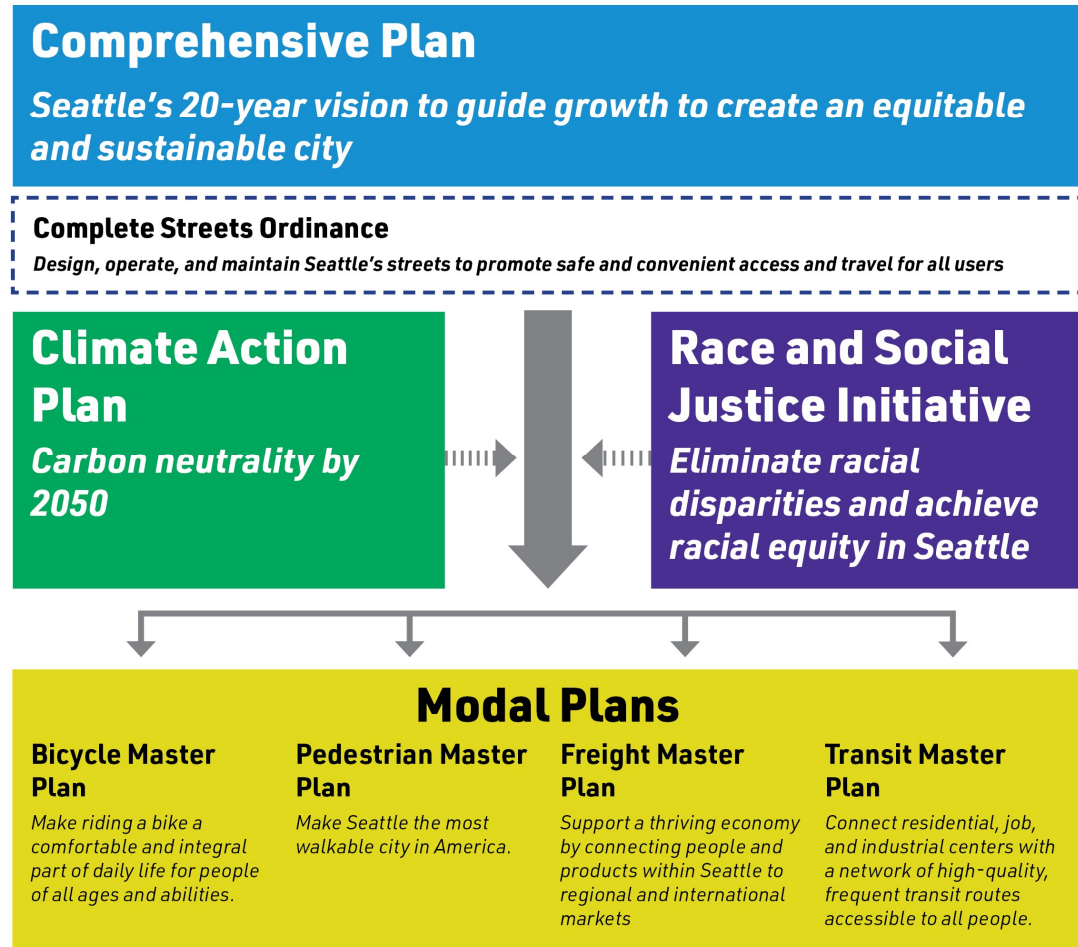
Comprehensive Plan
Seattle's 20-year vision to guide growth to create an equitable and sustainable city

Complete Streets Ordinance
Design, operate, and maintain Seattle's streets to promote safe and convenient access and travel for all users

Climate Action Plan
Carbon neutrality by 2050

Race and Social Justice Initiative
Eliminate racial disparities and achieve racial equity in Seattle

Modal Plans

Bicycle Master Plan
Make riding a bike a comfortable and integral part of daily life for people of all ages and abilities.

Pedestrian Master Plan
Make Seattle the most walkable city in America.

Freight Master Plan
Support a thriving economy by connecting people and products within Seattle to regional and international markets

Transit Master Plan
Connect residential, job, and industrial centers with a network of high-quality, frequent transit routes accessible to all people.